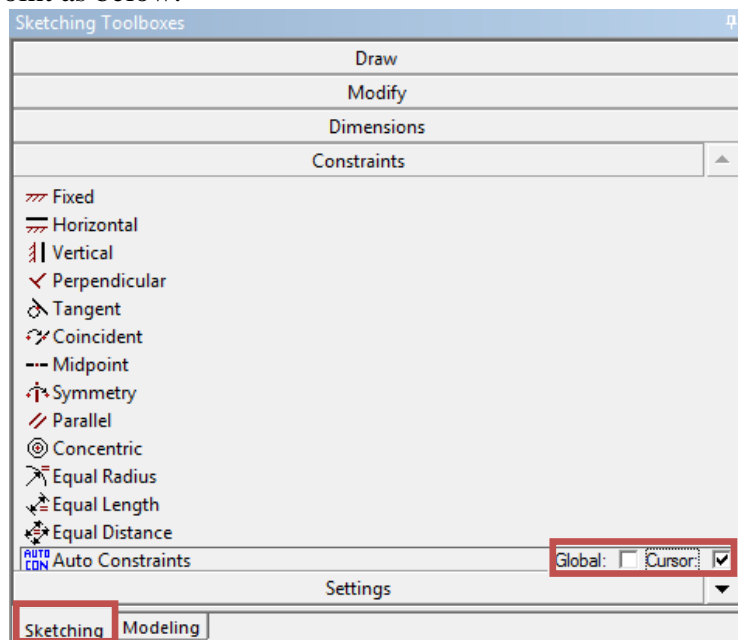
Sketching Toolboxes

Draw

Modify

Dimensions

Constraints

Fixed

Horizontal

Vertical

Perpendicular

Tangent

Coincident

Midpoint

Symmetry

Parallel

Concentric

Equal Radius

Equal Length

Equal Distance

AUTO CON Auto Constraints Global: Cursor:

Settings

Sketching Modeling